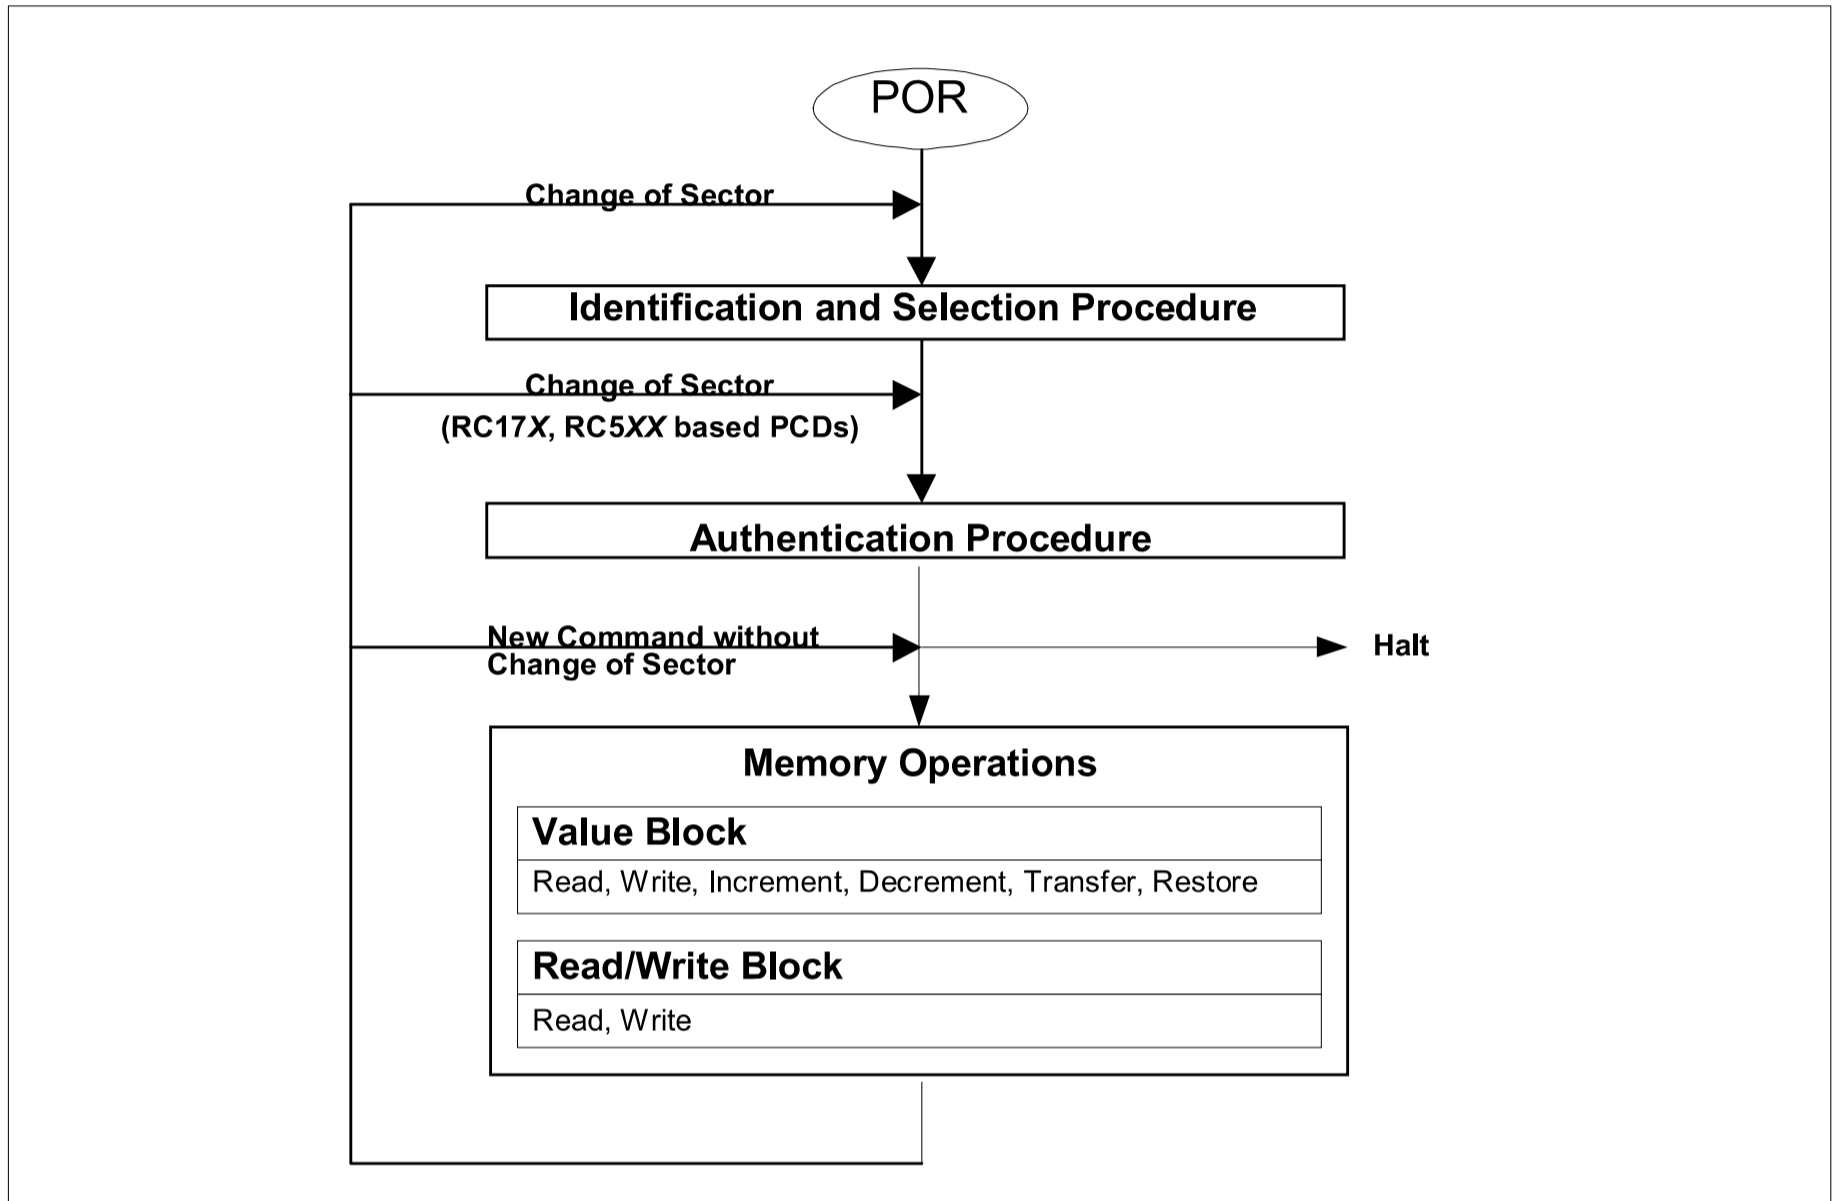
POR

Change of Sector

Identification and Selection Procedure

Change of Sector
(RC17*X*, RC5*XX* based PCDs)

Authentication Procedure

New Command without
Change of Sector

Halt

Memory Operations

Value Block

Read, Write, Increment, Decrement, Transfer, Restore

Read/Write Block

Read, Write